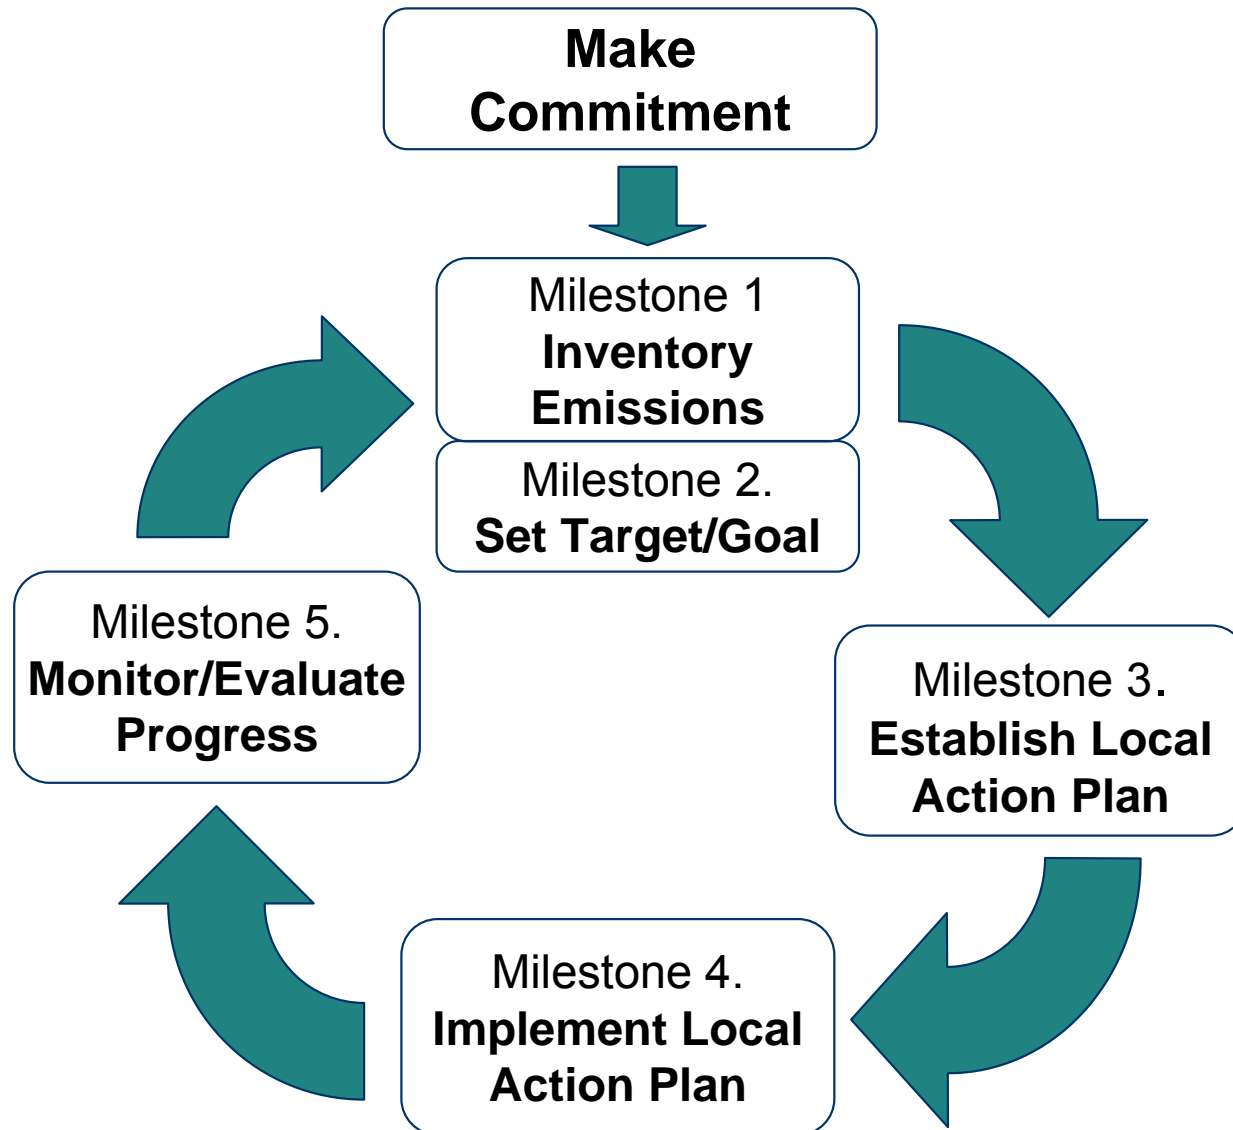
Make Commitment

Milestone 1
Inventory Emissions

Milestone 2.
Set Target/Goal

Milestone 3.
Establish Local Action Plan

Milestone 4.
Implement Local Action Plan

Milestone 5.
Monitor/Evaluate Progress